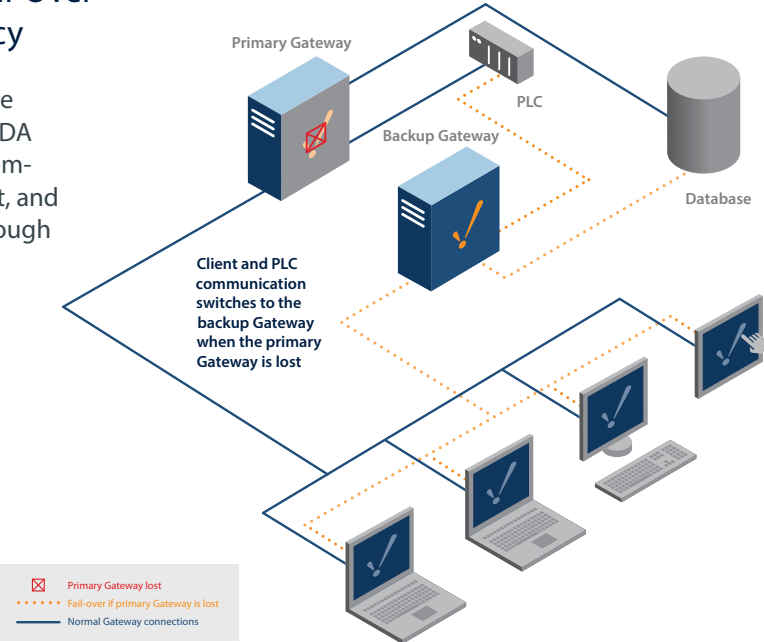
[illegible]over
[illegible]cy

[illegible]e
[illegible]DA
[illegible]m-
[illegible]t, and
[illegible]ough

Primary Gateway

PLC

Backup Gateway

Database

Client and PLC communication switches to the backup Gateway when the primary Gateway is lost

Primary Gateway lost
Fail-over if primary Gateway is lost
Normal Gateway connections